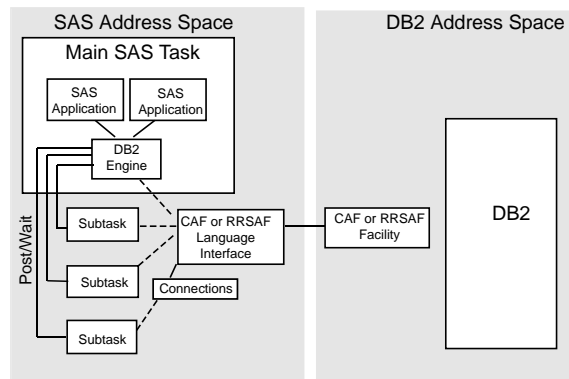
SAS Address Space

DB2 Address Space

Main SAS Task

SAS Application

SAS Application

DB2 Engine

Post/Wait

Subtask

Subtask

Subtask

CAF or RRSAF Language Interface

Connections

CAF or RRSAF Facility

DB2